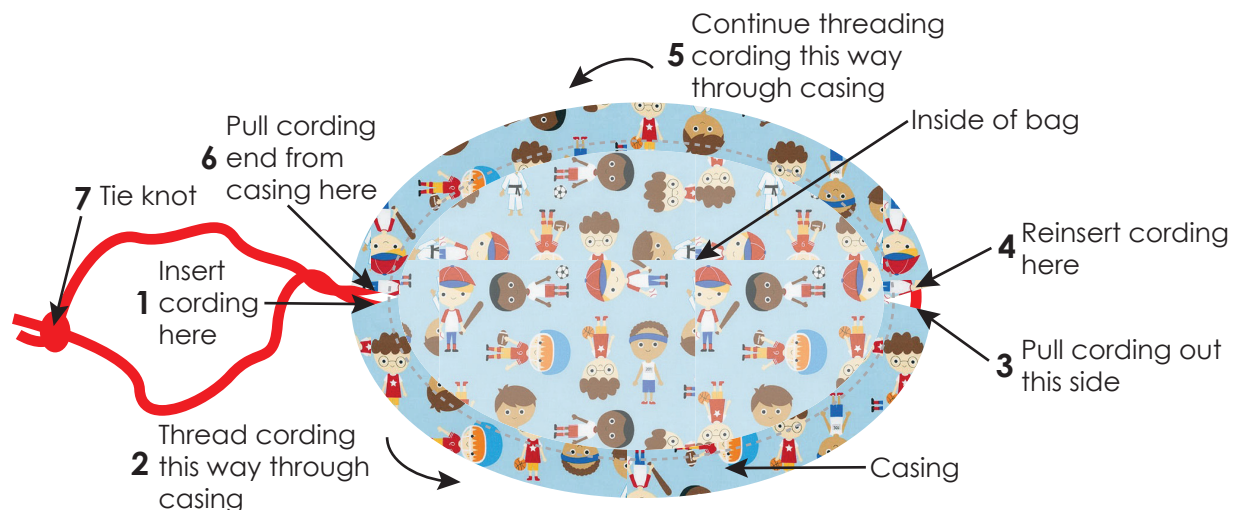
5 Continue threading cording this way through casing

Inside of bag

6 Pull cording end from casing here

7 Tie knot

1 Insert cording here

4 Reinsert cording here

3 Pull cording out this side

2 Thread cording this way through casing

Casing